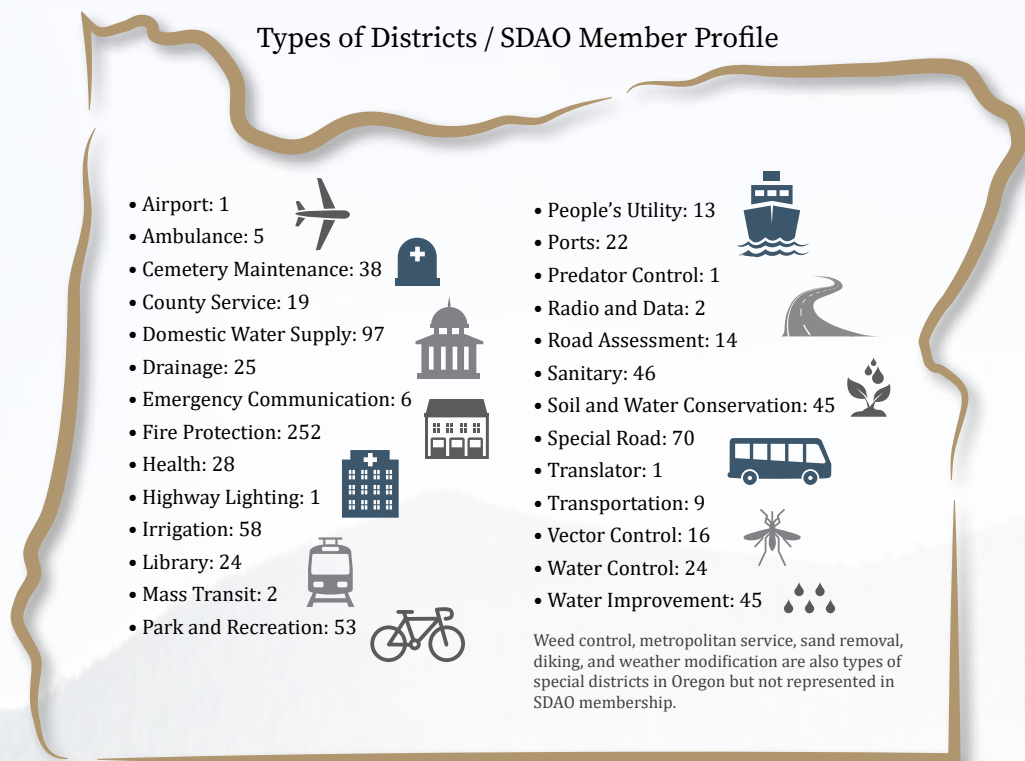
Types of Districts / SDAO Member Profile

• Airport: 1
• Ambulance: 5
• Cemetery Maintenance: 38
• County Service: 19
• Domestic Water Supply: 97
• Drainage: 25
• Emergency Communication: 6
• Fire Protection: 252
• Health: 28
• Highway Lighting: 1
• Irrigation: 58
• Library: 24
• Mass Transit: 2
• Park and Recreation: 53

• People's Utility: 13
• Ports: 22
• Predator Control: 1
• Radio and Data: 2
• Road Assessment: 14
• Sanitary: 46
• Soil and Water Conservation: 45
• Special Road: 70
• Translator: 1
• Transportation: 9
• Vector Control: 16
• Water Control: 24
• Water Improvement: 45

Weed control, metropolitan service, sand removal, diking, and weather modification are also types of special districts in Oregon but not represented in SDAO membership.